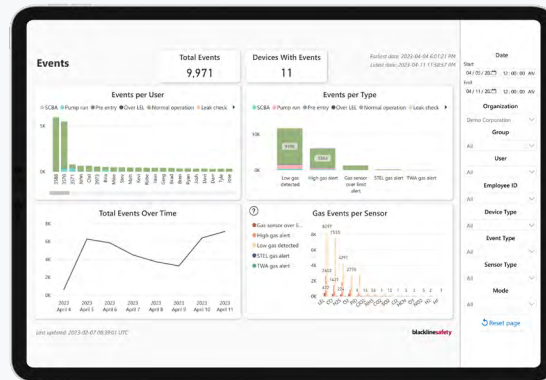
Events

Total Events
9,971

Devices With Events
11

Earliest date: 2023-04-04 6:01:21 PM
Latest date: 2023-04-11 11:03:57 AM

Events per User
SCBA Pump run Pre entry Over LEL Normal operation Leak check

5K

0K

Events per Type
SCBA Pump run Pre entry Over LEL Normal operation Leak check

10K

0K

Low gas detected
High gas alert
Gas sensor over limit alert
STEL gas alert
TWA gas alert

Total Events Over Time

8K
6K
4K
2K
0K

2023 April 4
2023 April 5
2023 April 6
2023 April 7
2023 April 8
2023 April 9
2023 April 10
2023 April 11

?

Gas Events per Sensor

Gas sensor over li...
High gas alert
Low gas detected
STEL gas alert
TWA gas alert

4297
3535
2770
2403
1427

Last updated: 2023-02-07 09:59:01 UTC

blacklinesafety

Date
Start
04 / 03 / 2023 12 : 00 : 00 AM
End
04 / 11 / 2023 12 : 00 : 00 AM

Organization
Demo Corporation

Group
All

User
All

Employee ID
All

Device Type
All

Event Type
All

Sensor Type
All

Mode
All

Reset page